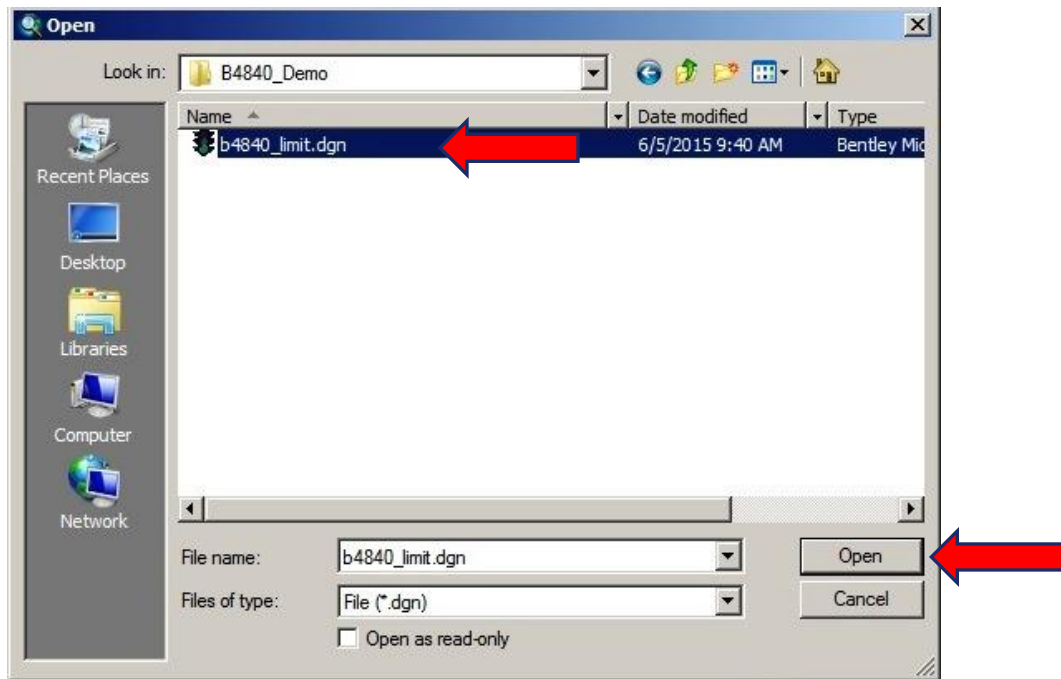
Open

Look in: B4840_Demo

Recent Places
Desktop
Libraries
Computer
Network

| Name | Date modified | Type |
|---|---|---|
| b4840_limit.dgn | 6/5/2015 9:40 AM | Bentley Mic |

File name: b4840_limit.dgn
Files of type: File (*.dgn)
Open as read-only

Open
Cancel